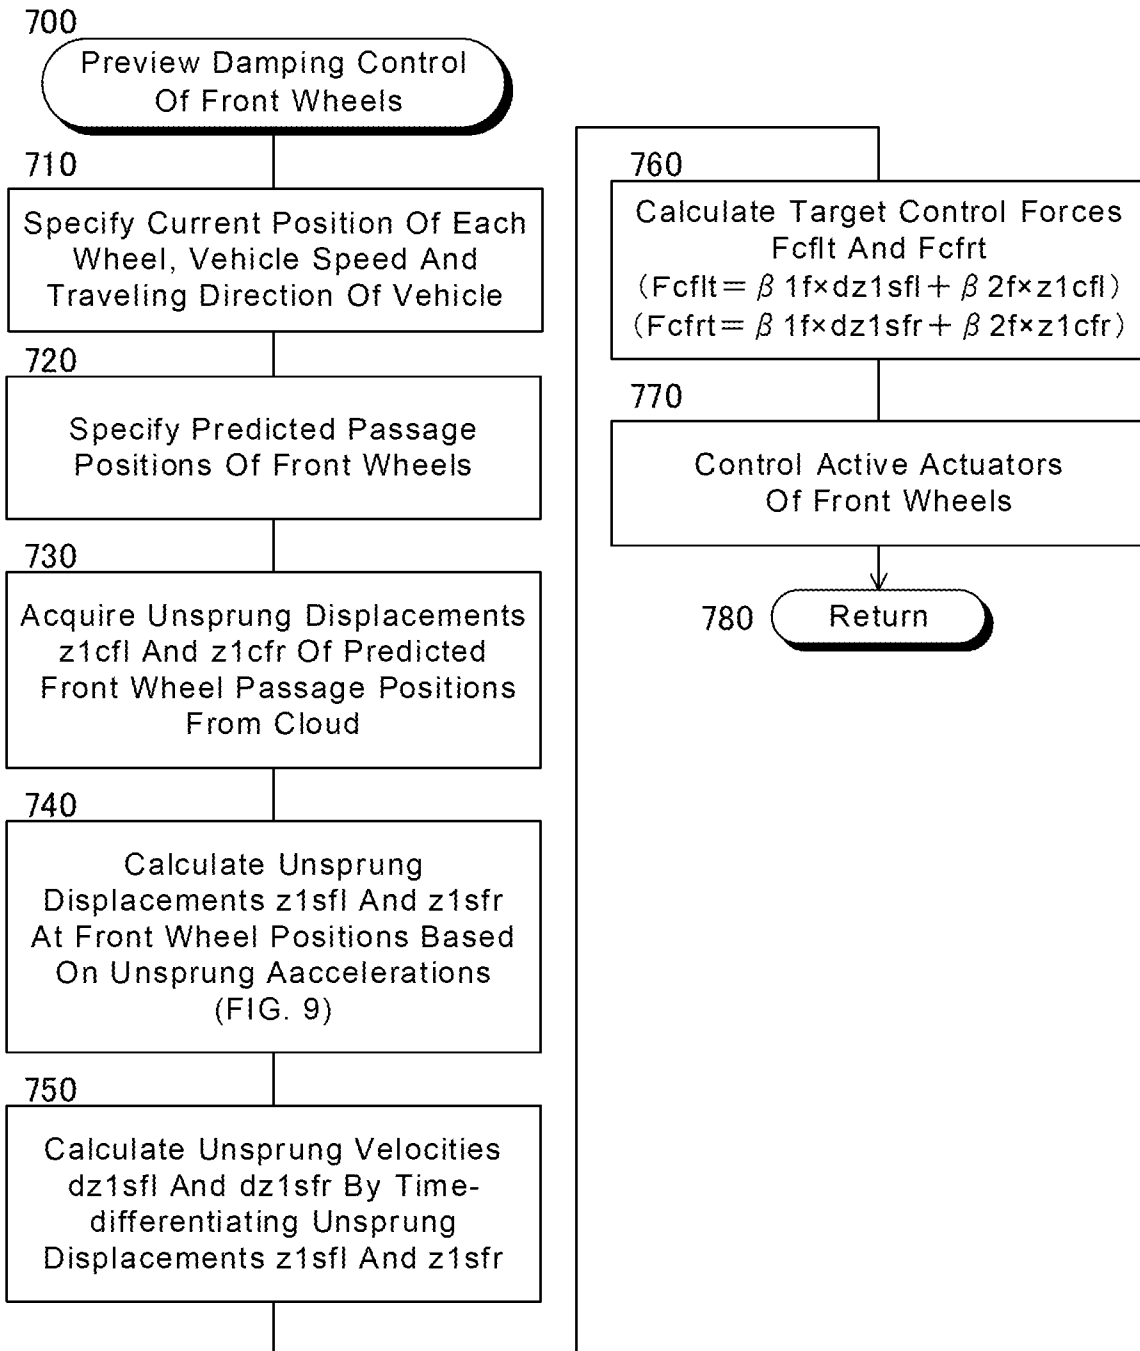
700
Preview Damping Control Of Front Wheels

710
Specify Current Position Of Each Wheel, Vehicle Speed And Traveling Direction Of Vehicle

720
Specify Predicted Passage Positions Of Front Wheels

730
Acquire Unsprung Displacements z1cfl And z1cfr Of Predicted Front Wheel Passage Positions From Cloud

740
Calculate Unsprung Displacements z1sfl And z1sfr At Front Wheel Positions Based On Unsprung Aaccelerations (FIG. 9)

750
Calculate Unsprung Velocities dz1sfl And dz1sfr By Time-differentiating Unsprung Displacements z1sfl And z1sfr

760
Calculate Target Control Forces Fcflt And Fcfrt
(Fcflt$=\beta$1f×dz1sfl$+\beta$2f×z1cfl)
(Fcfrt$=\beta$1f×dz1sfr$+\beta$2f×z1cfr)

770
Control Active Actuators Of Front Wheels

780
Return